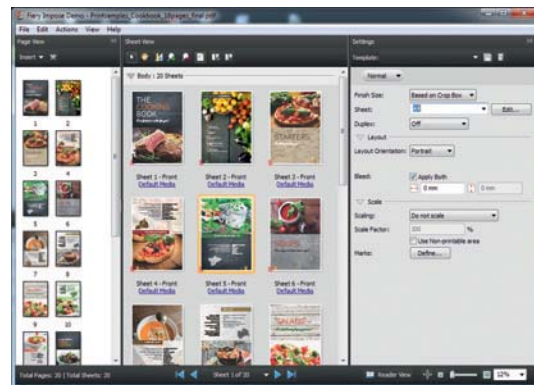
Fiery Impose Demo - ProExamples_Cookbook_10pages_final.pdf

File Edit Actions View Help

Page View

Insert

Sheet View

Body : 20 Sheets

THE COOKING BOOK

STARTERS

Sheet 1 - Front
Default Media

Sheet 2 - Front
Default Media

Sheet 3 - Front
Default Media

Sheet 4 - Front
Default Media

Sheet 5 - Front
Default Media

Sheet 6 - Front
Default Media

SALADS

1 2 3 4 5 6 7 8 9 10

Settings

Template:

Normal

Finish Size: Based on Crop Box

Sheet: Edit...

Duplex: Off

Layout

Layout Orientation: Portrait

Bleed: Apply Both
0 mm 0 mm

Scale

Scaling: Do not scale

Scale Factor: 100 %

Use Non-printable area

Marks: Define...

Total Pages: 20 | Total Sheets: 20

Sheet 1 of 20

Reader View

32%